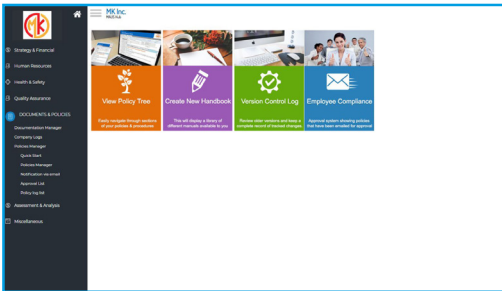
MK

MK Inc.
Melina

Strategy & Financial

Human Resources

Health & Safety

Quality Assurance

DOCUMENTS & POLICIES

Documentation Manager

Company Logs

Policies Manager

Quick Start

Policies Manager

Notification via email

Approval List

Policy log list

Assessment & Analysis

Miscellaneous

View Policy Tree

Easily navigate through sections of your policies & procedures

Create New Handbook

This will display a library of different manuals available to you

Version Control Log

Review older versions and keep a complete record of tracked changes

Employee Compliance

Approval system showing policies that have been emailed for approval